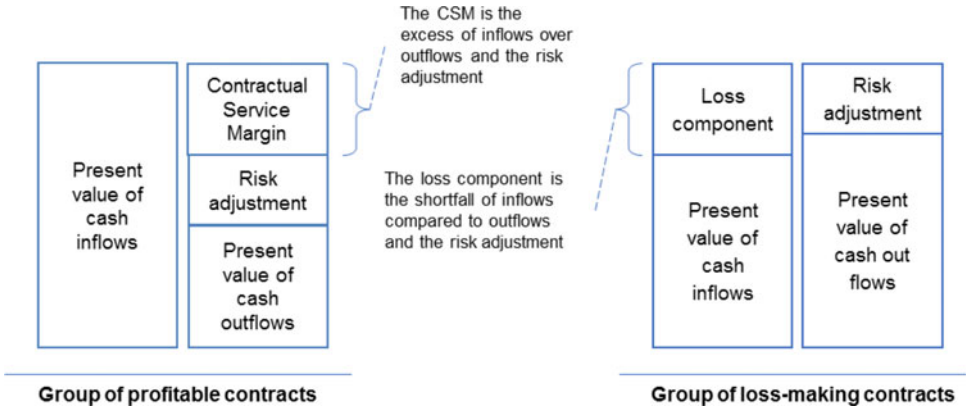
Present value of cash inflows

Contractual Service Margin

Risk adjustment

Present value of cash outflows

The CSM is the excess of inflows over outflows and the risk adjustment

The loss component is the shortfall of inflows compared to outflows and the risk adjustment

Loss component

Present value of cash inflows

Risk adjustment

Present value of cash out flows

Group of profitable contracts

Group of loss-making contracts